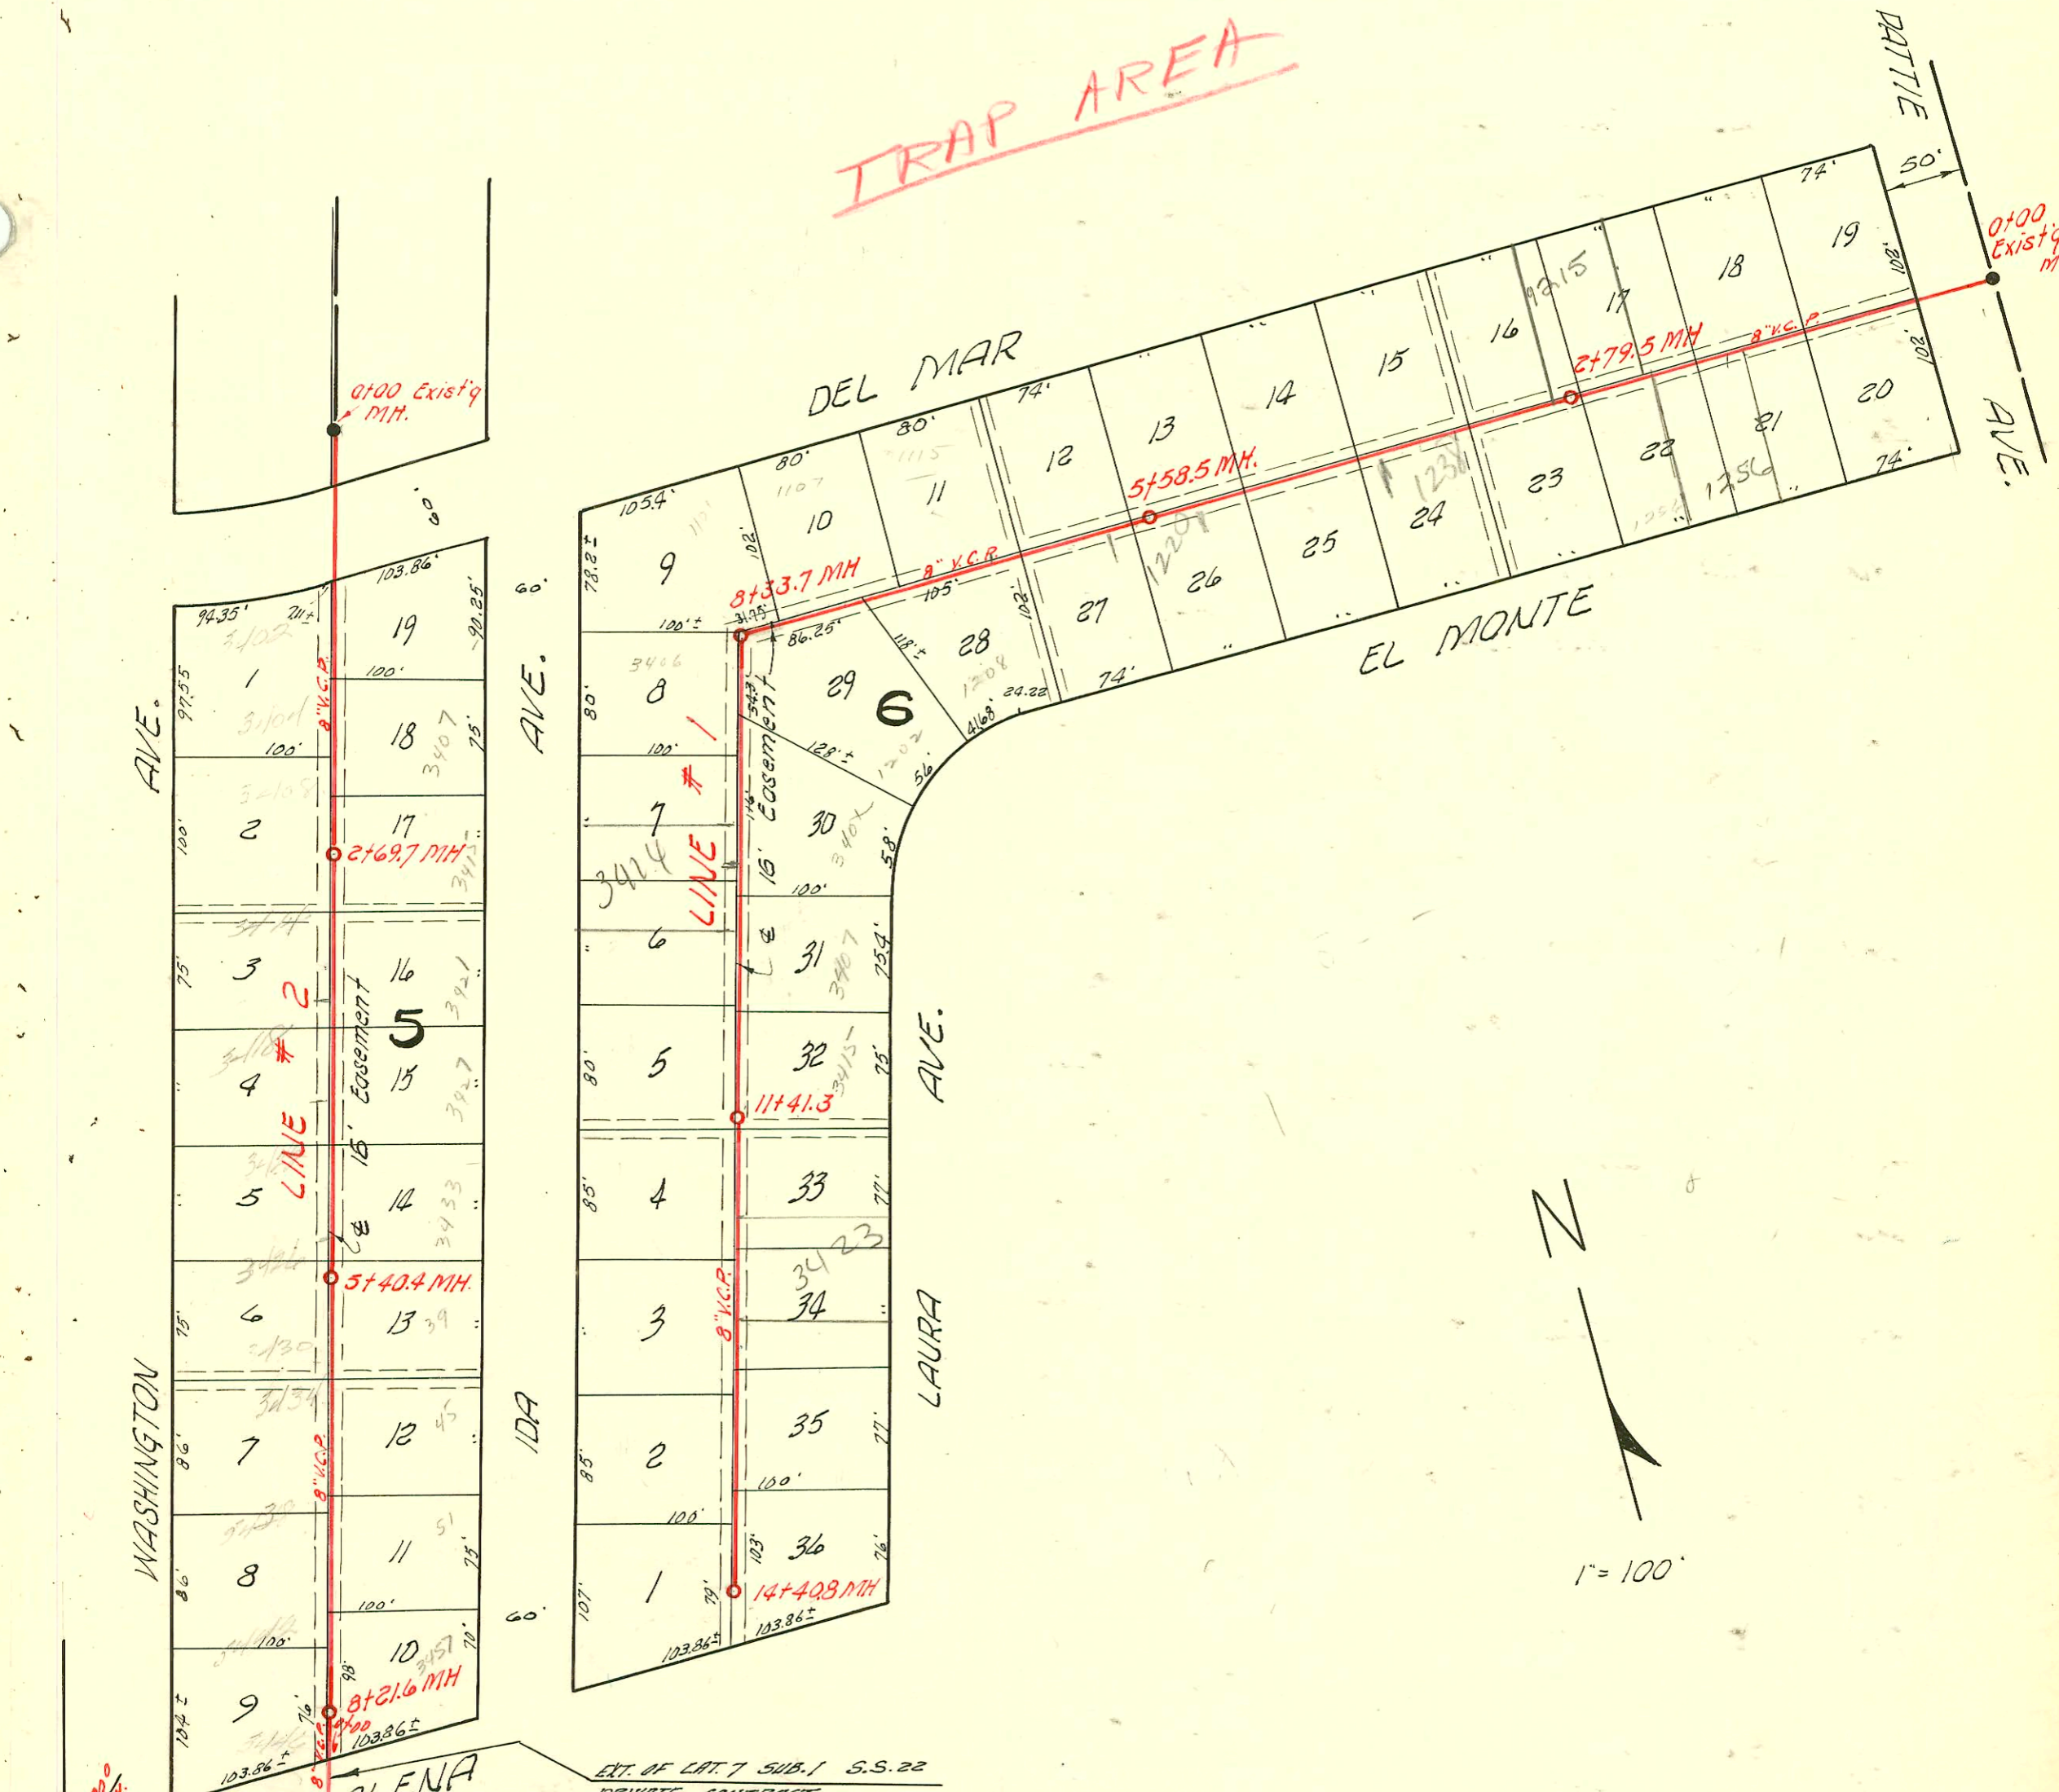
TRAP AREA

PATTIE

AVE.

50'

0+00 Exist'g M

74'

19

18

17

16

15

14

13

12

11

10

9

108'

108'

74'

20

21

22

23

24

25

26

27

28

29

6

30

31

32

33

34

35

36

2+79.5 MH

8" V.C.P.

5+58.5 MH.

8+33.7 MH

8" V.C.P.

DEL MAR

EL MONTE

74'

80'

80'

105.4'

102'

78.2'±

100'±

31.75'

86.25'

105'

102'

118'±

74'

24.22

41.68

56'

128'±

58'

75.4'

75'

77'

77'

76'

100'

103'

79'

103.86'±

103.86'±

1107

1115

1101

1208

1202

1220

1238

1256

1215

3406

3414

3407

3415

3423

0+00 Exist'g MH.

60'

103.86'

90.25'

94.35'

211'±

97.55

100'

100'

100'

75'

100'

75'

75'

86'

86'

100'

70'

98'

76'

104'±

103.86'±

103.86'±

60'

60'

19

18

17

16

15

14

13

12

11

10

1

2

3

4

5

6

7

8

9

5

2+69.7 MH

5+40.4 MH.

8+21.6 MH

8" V.C.P.

8" V.C.P.

LINE # 2

16' Easement

LINE # 1

16' Easement

11+41.3

14+40.8 MH

8" V.C.P.

WASHINGTON AVE.

IDA AVE.

LAURA AVE.

80'

100'

80'

100'

80'

85'

85'

107'

9

8

7

6

5

4

3

2

1

100'

100'

100'

3402

3404

3408

3414

3418

3424

3430

3434

3438

3442

3446

3407

3415

3421

3427

3433

39

45

51

3457

ELENA

EXT. OF LAT. 7 SUB. 1 S.S. 22

PRIVATE CONTRACT

N

1" = 100'